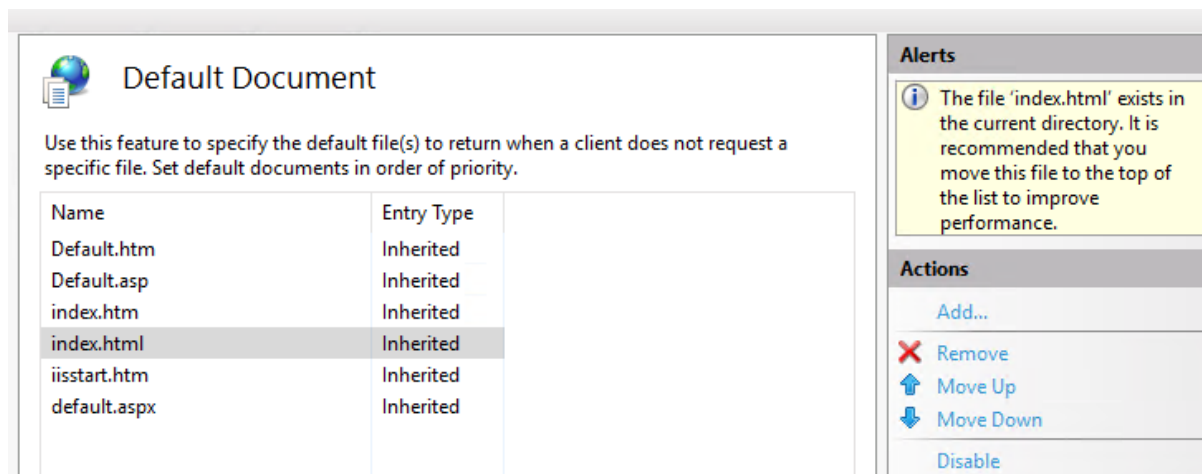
Default Document

Use this feature to specify the default file(s) to return when a client does not request a specific file. Set default documents in order of priority.

| Name | Entry Type |
|---|---|
| Default.htm | Inherited |
| Default.asp | Inherited |
| index.htm | Inherited |
| index.html | Inherited |
| iisstart.htm | Inherited |
| default.aspx | Inherited |

Alerts

The file ‘index.html’ exists in the current directory. It is recommended that you move this file to the top of the list to improve performance.

Actions

Add...

Remove

Move Up

Move Down

Disable